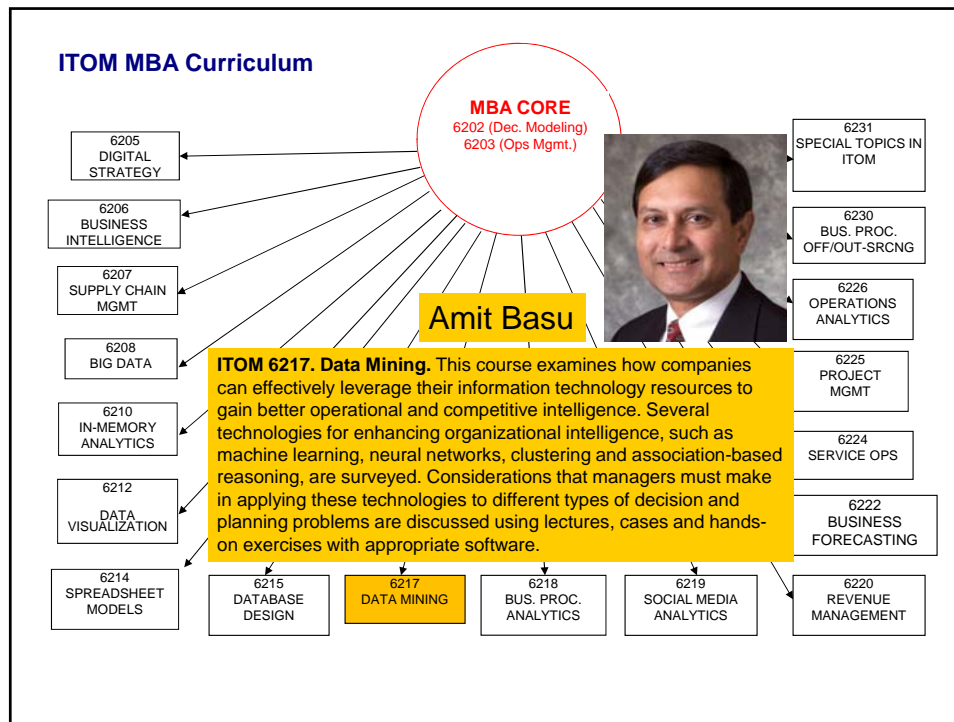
ITOM MBA Curriculum

MBA CORE
6202 (Dec. Modeling)
6203 (Ops Mgmt.)

6205
DIGITAL STRATEGY

6206
BUSINESS INTELLIGENCE

6207
SUPPLY CHAIN MGMT

6208
BIG DATA

6210
IN-MEMORY ANALYTICS

6212
DATA VISUALIZATION

6214
SPREADSHEET MODELS

6215
DATABASE DESIGN

6217
DATA MINING

6218
BUS. PROC. ANALYTICS

6219
SOCIAL MEDIA ANALYTICS

6220
REVENUE MANAGEMENT

6222
BUSINESS FORECASTING

6224
SERVICE OPS

6225
PROJECT MGMT

6226
OPERATIONS ANALYTICS

6230
BUS. PROC. OFF/OUT-SRCNG

6231
SPECIAL TOPICS IN ITOM

Amit Basu

ITOM 6217. Data Mining. This course examines how companies can effectively leverage their information technology resources to gain better operational and competitive intelligence. Several technologies for enhancing organizational intelligence, such as machine learning, neural networks, clustering and association-based reasoning, are surveyed. Considerations that managers must make in applying these technologies to different types of decision and planning problems are discussed using lectures, cases and hands-on exercises with appropriate software.